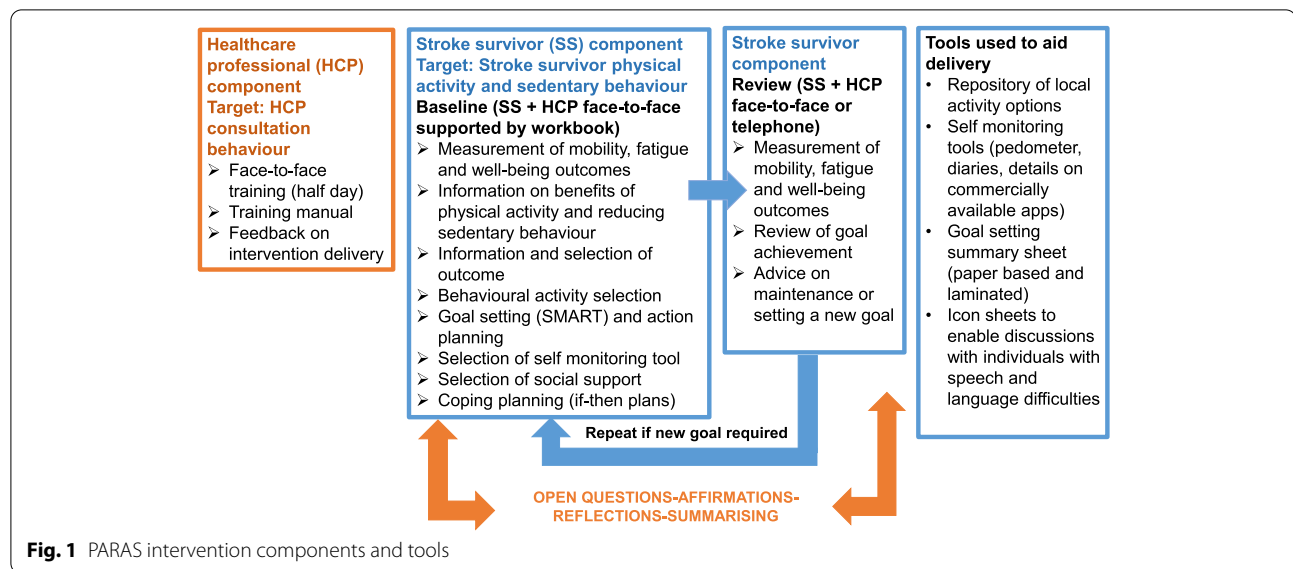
Healthcare professional (HCP) component
Target: HCP consultation behaviour
➢ Face-to-face training (half day)
➢ Training manual
➢ Feedback on intervention delivery

Stroke survivor (SS) component
Target: Stroke survivor physical activity and sedentary behaviour
Baseline (SS + HCP face-to-face supported by workbook)
➢ Measurement of mobility, fatigue and well-being outcomes
➢ Information on benefits of physical activity and reducing sedentary behaviour
➢ Information and selection of outcome
➢ Behavioural activity selection
➢ Goal setting (SMART) and action planning
➢ Selection of self monitoring tool
➢ Selection of social support
➢ Coping planning (if-then plans)

Stroke survivor component
Review (SS + HCP face-to-face or telephone)
➢ Measurement of mobility, fatigue and well-being outcomes
➢ Review of goal achievement
➢ Advice on maintenance or setting a new goal

Tools used to aid delivery
• Repository of local activity options
• Self monitoring tools (pedometer, diaries, details on commercially available apps)
• Goal setting summary sheet (paper based and laminated)
• Icon sheets to enable discussions with individuals with speech and language difficulties

Repeat if new goal required

OPEN QUESTIONS-AFFIRMATIONS-REFLECTIONS-SUMMARISING

Fig. 1 PARAS intervention components and tools